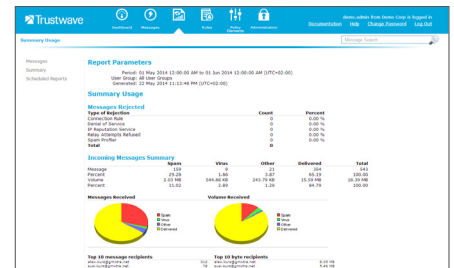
Trustwave

Dashboard Messages Rules Policy Elements Administration

demo.admin from Demo Corp is logged in
Documentation Help Change Password Log Out

Summary Usage

Message Search

Messages
Summary
Scheduled Reports

Report Parameters

Period: 01 May 2014 12:00:00 AM to 31 Jun 2014 12:00:00 AM (UTC+02:00)
User Group: All User Groups
Generated: 22 May 2014 11:13:48 PM (UTC+02:00)

Summary Usage

Messages Rejected

| Type of Rejection | Count | Percent |
|---|---|---|
| Connection Rule | 0 | 0.00 % |
| Denial of Service | 0 | 0.00 % |
| IP Reputation Service | 0 | 0.00 % |
| Relay Attempts Refused | 0 | 0.00 % |
| Spam Profiler | 0 | 0.00 % |
| Total | 0 | |

Incoming Messages Summary

| | Spam | Virus | Other | Delivered | Total |
|---|---|---|---|---|---|
| Message | 159 | 9 | 21 | 354 | 543 |
| Percent | 29.28 | 1.66 | 3.87 | 65.19 | 100.00 |
| Volume | 2.03 MB | 344.60 KB | 243.79 KB | 15.59 MB | 18.39 MB |
| Percent | 11.02 | 2.89 | 1.29 | 84.79 | 100.00 |

Messages Received

Spam
Virus
Other
Delivered

Volume Received

Spam
Virus
Other
Delivered

Top 10 message recipients

alex.kuo@gmotra.net 312
sue.kuo@gmotra.net 79

Top 10 byte recipients

alex.kuo@gmotra.net 8.05 MB
sue.kuo@gmotra.net 5.44 MB